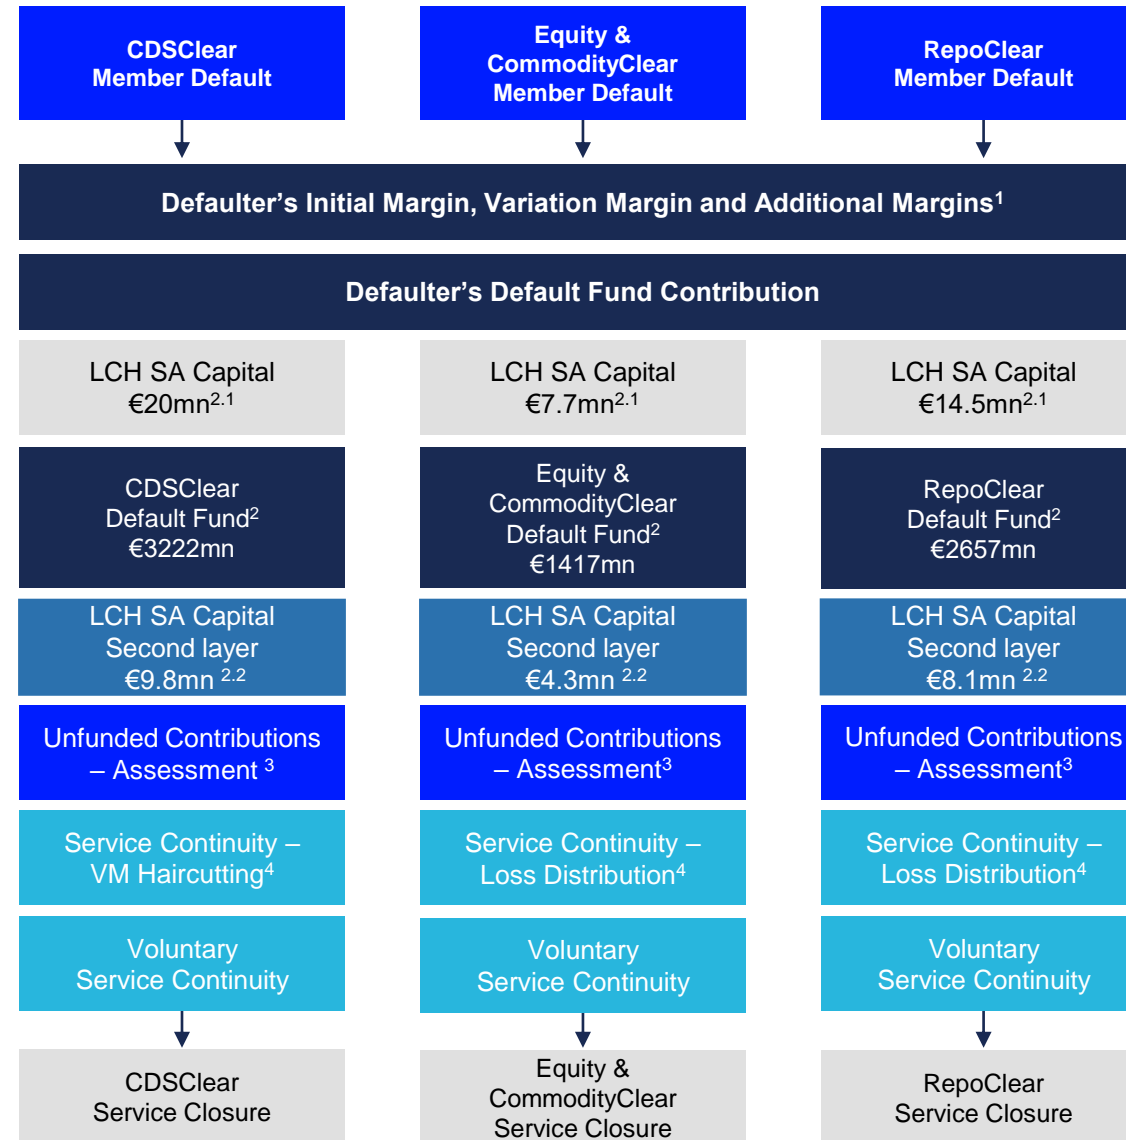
CDSClear Member Default

Equity & CommodityClear Member Default

RepoClear Member Default

Defaulter's Initial Margin, Variation Margin and Additional Margins$^{1}$

Defaulter's Default Fund Contribution

LCH SA Capital €20mn$^{2.1}$

LCH SA Capital €7.7mn$^{2.1}$

LCH SA Capital €14.5mn$^{2.1}$

CDSClear Default Fund$^{2}$ €3222mn

Equity & CommodityClear Default Fund$^{2}$ €1417mn

RepoClear Default Fund$^{2}$ €2657mn

LCH SA Capital Second layer €9.8mn $^{2.2}$

LCH SA Capital Second layer €4.3mn $^{2.2}$

LCH SA Capital Second layer €8.1mn $^{2.2}$

Unfunded Contributions – Assessment $^{3}$

Unfunded Contributions – Assessment$^{3}$

Unfunded Contributions – Assessment$^{3}$

Service Continuity – VM Haircutting$^{4}$

Service Continuity – Loss Distribution$^{4}$

Service Continuity – Loss Distribution$^{4}$

Voluntary Service Continuity

Voluntary Service Continuity

Voluntary Service Continuity

CDSClear Service Closure

Equity & CommodityClear Service Closure

RepoClear Service Closure